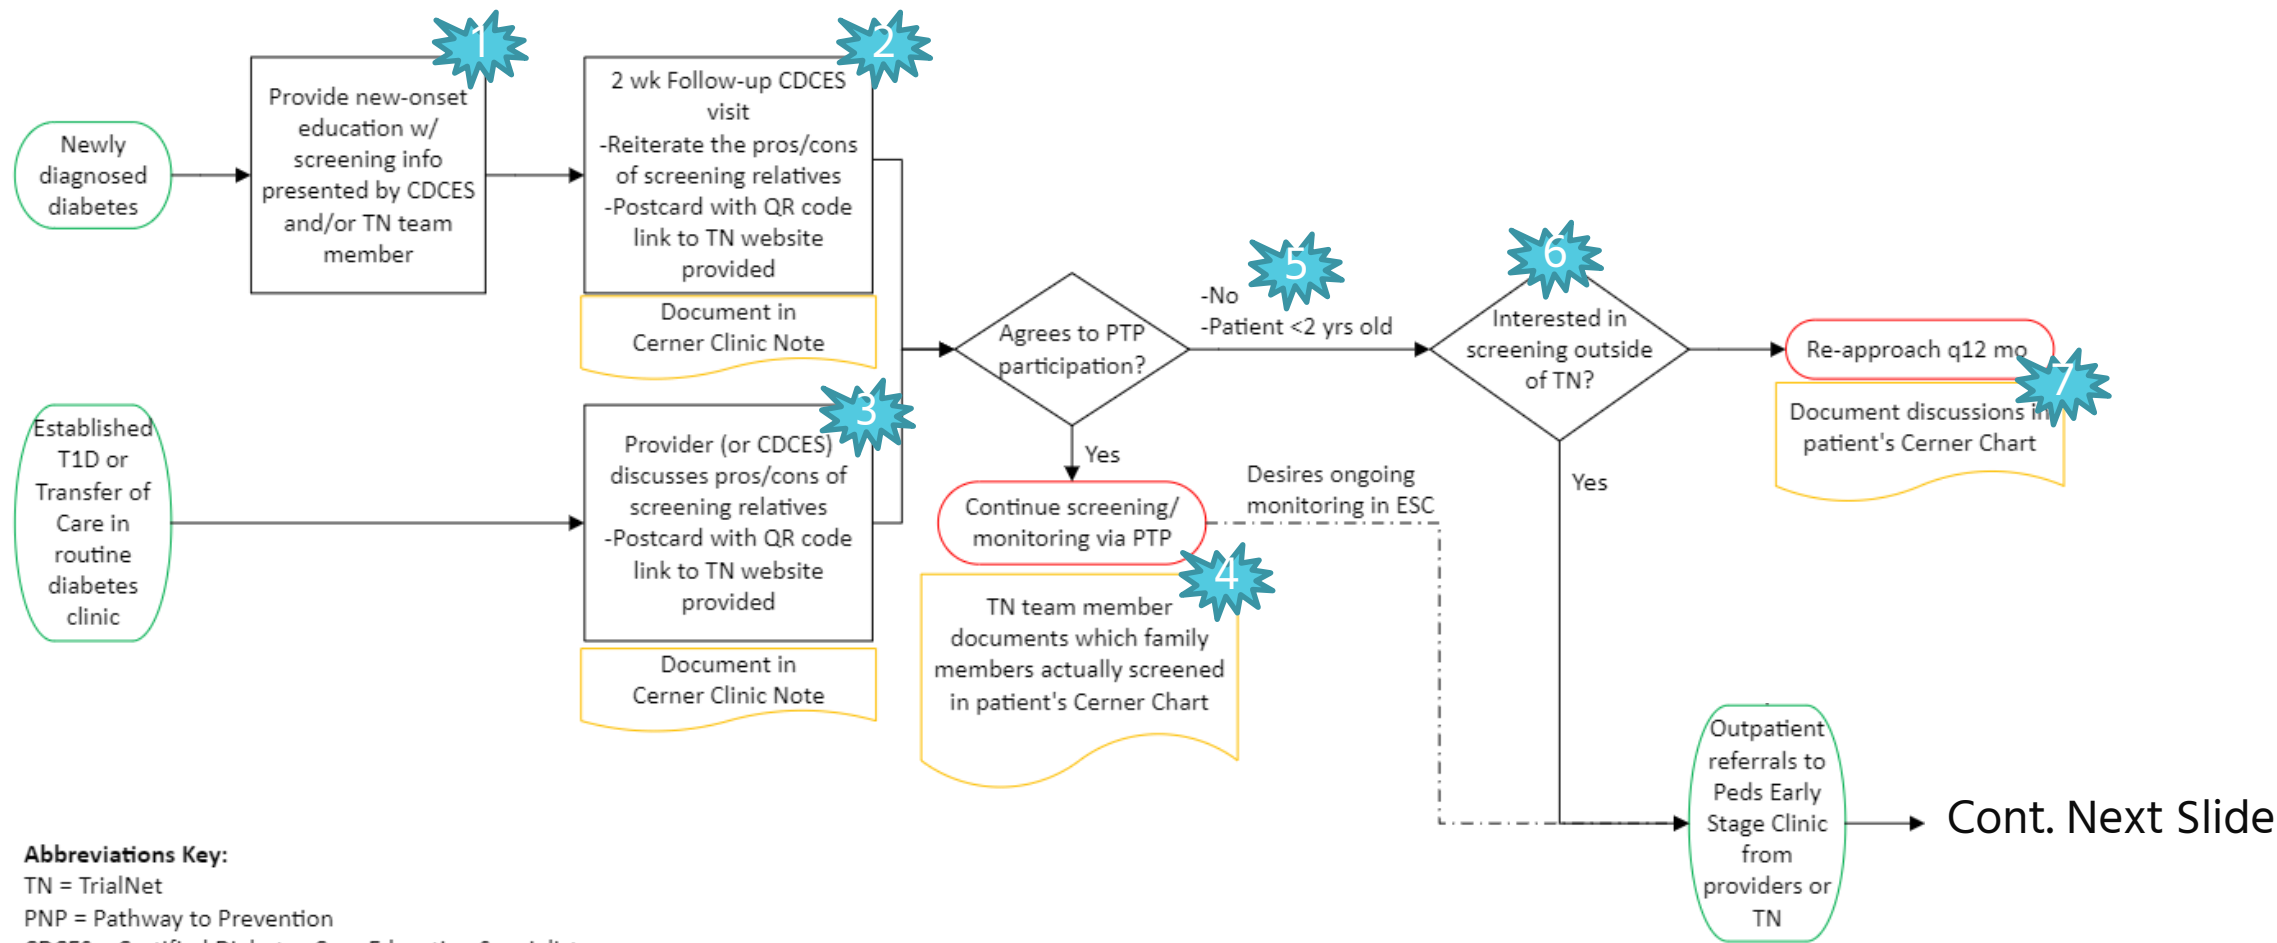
Newly diagnosed diabetes

1

Provide new-onset education w/ screening info presented by CDCES and/or TN team member

2

2 wk Follow-up CDCES visit
-Reiterate the pros/cons of screening relatives
-Postcard with QR code link to TN website provided

Document in Cerner Clinic Note

Established T1D or Transfer of Care in routine diabetes clinic

3

Provider (or CDCES) discusses pros/cons of screening relatives
-Postcard with QR code link to TN website provided

Document in Cerner Clinic Note

Agrees to PTP participation?

-No
-Patient <2 yrs old

5

Yes

Continue screening/ monitoring via PTP

4

TN team member documents which family members actually screened in patient's Cerner Chart

Desires ongoing monitoring in ESC

6

Interested in screening outside of TN?

Yes

Re-approach q12 mo

7

Document discussions in patient's Cerner Chart

Outpatient referrals to Peds Early Stage Clinic from providers or TN

Cont. Next Slide

Abbreviations Key:
TN = TrialNet
PNP = Pathway to Prevention
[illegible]